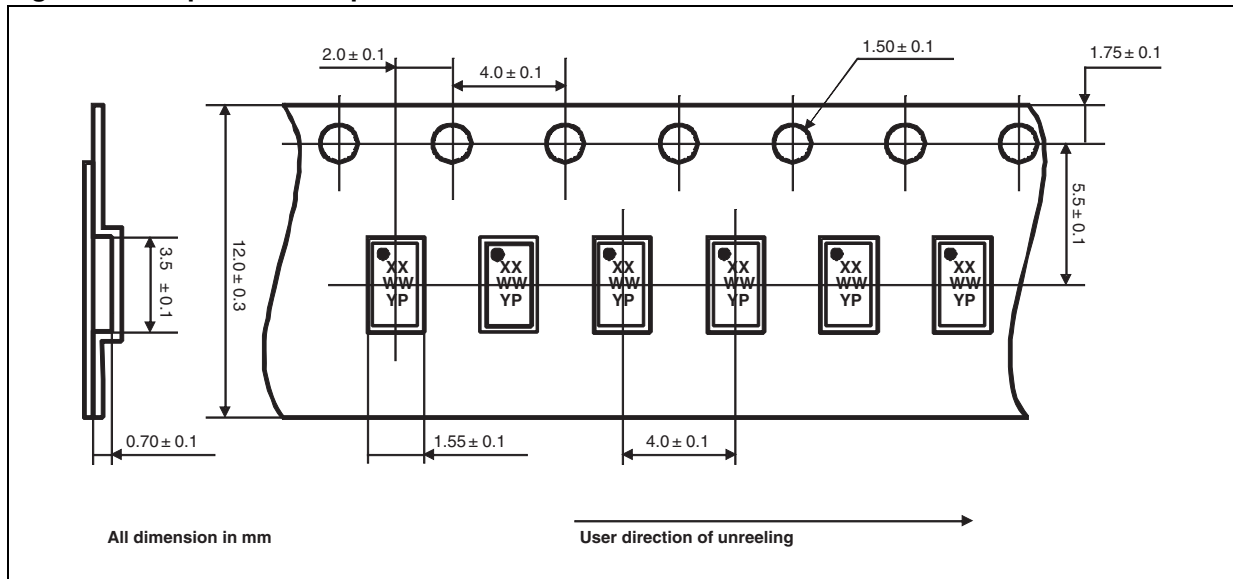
2.0 ± 0.1
4.0 ± 0.1
1.50 ± 0.1
1.75 ± 0.1
5.5 ± 0.1
3.5 ± 0.1
12.0 ± 0.3
XX
WW
YP
XX
WW
YP
XX
WW
YP
XX
WW
YP
XX
WW
YP
XX
WW
YP
0.70 ± 0.1
1.55 ± 0.1
4.0 ± 0.1

All dimension in mm
User direction of unreeling